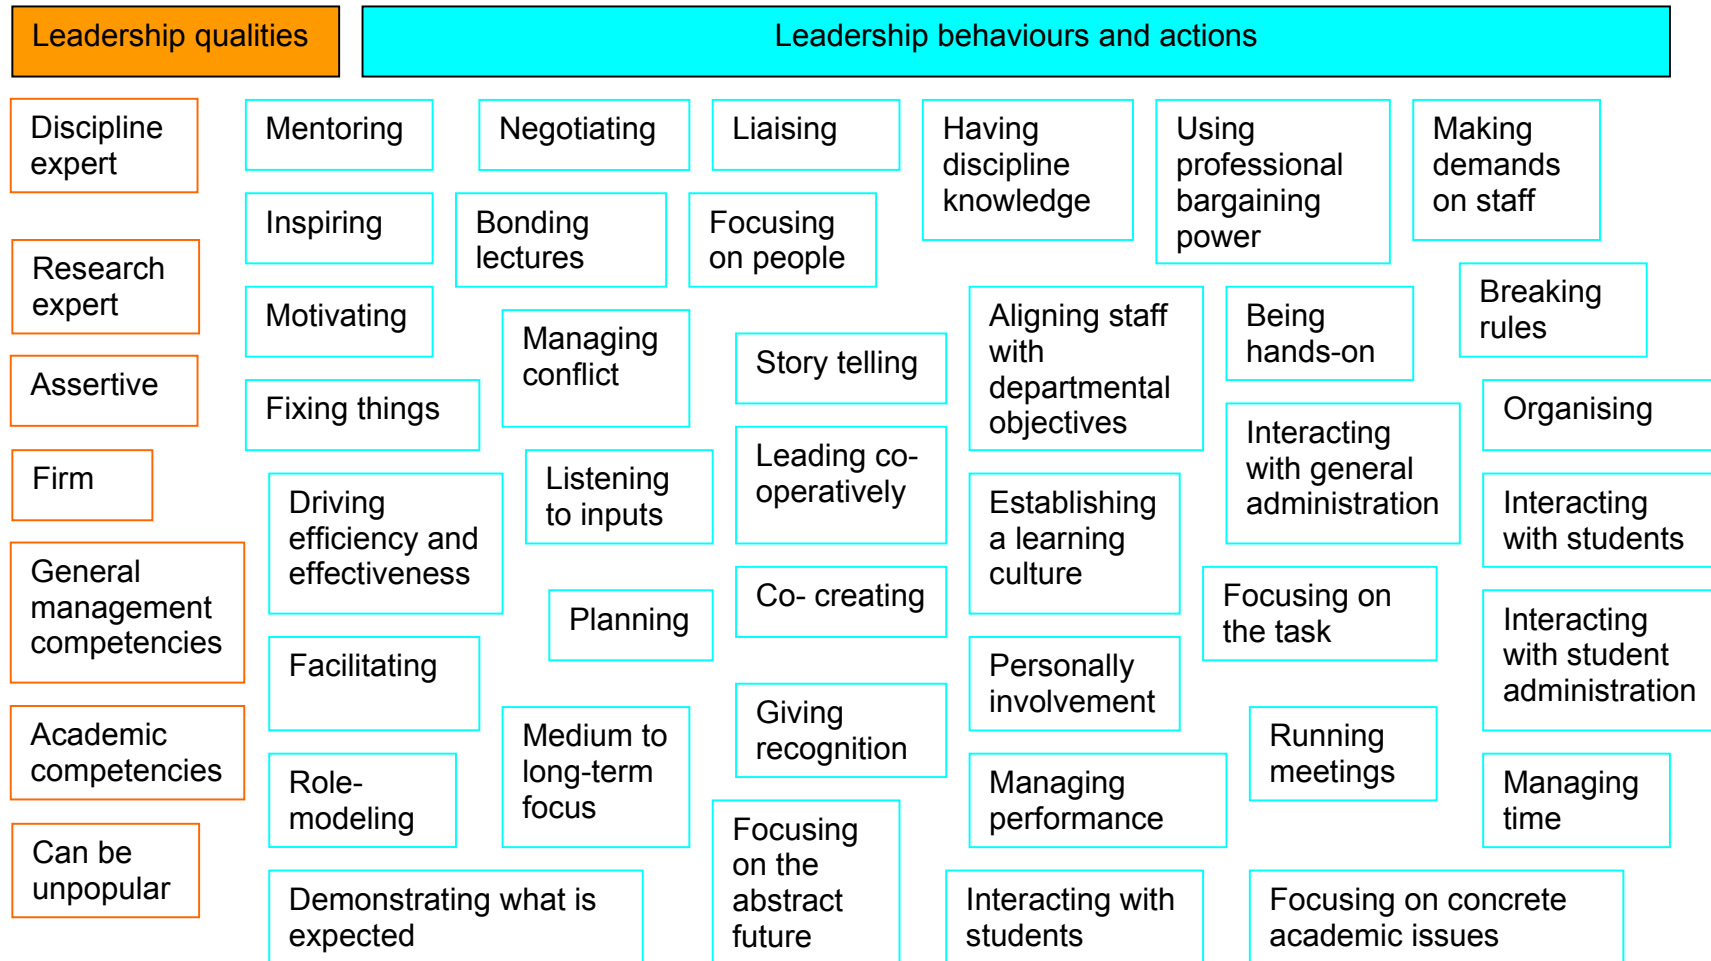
Leadership qualities

Leadership behaviours and actions

Discipline expert

Research expert

Assertive

Firm

General management competencies

Academic competencies

Can be unpopular

Mentoring

Negotiating

Liaising

Having discipline knowledge

Using professional bargaining power

Making demands on staff

Inspiring

Bonding lectures

Focusing on people

Breaking rules

Motivating

Managing conflict

Story telling

Aligning staff with departmental objectives

Being hands-on

Fixing things

Organising

Leading co-operatively

Interacting with general administration

Driving efficiency and effectiveness

Listening to inputs

Establishing a learning culture

Interacting with students

Planning

Co- creating

Focusing on the task

Facilitating

Personally involvement

Interacting with student administration

Giving recognition

Medium to long-term focus

Running meetings

Role-modeling

Managing performance

Managing time

Focusing on the abstract future

Demonstrating what is expected

Interacting with students

Focusing on concrete academic issues